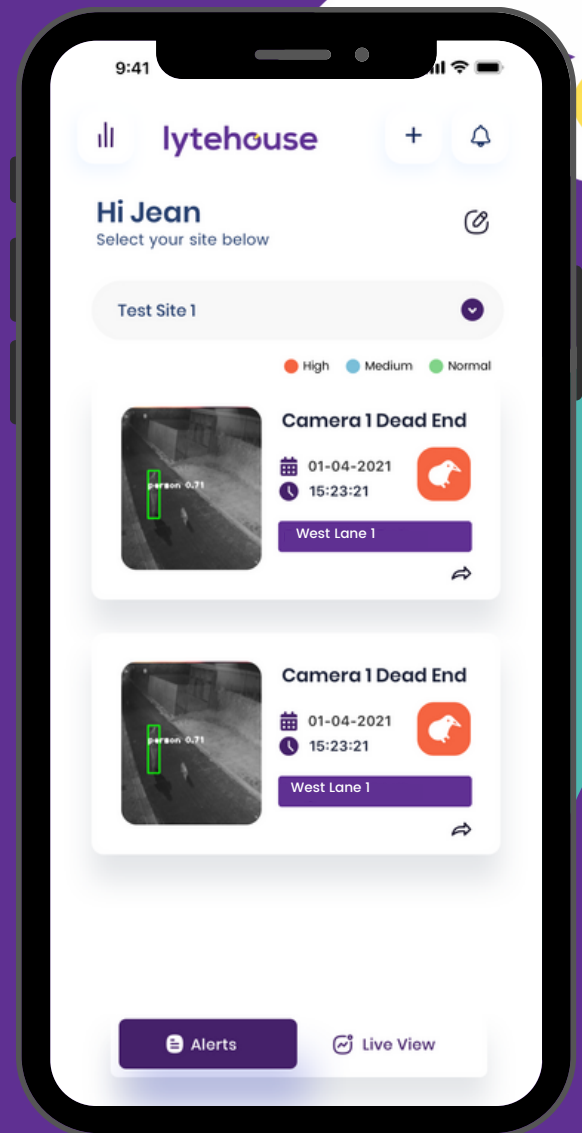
9:41

lytehouse

Hi Jean
Select your site below

Test Site 1

High Medium Normal

person 0.71

Camera 1 Dead End
01-04-2021
15:23:21
West Lane 1

person 0.71

Camera 1 Dead End
01-04-2021
15:23:21
West Lane 1

Alerts Live View